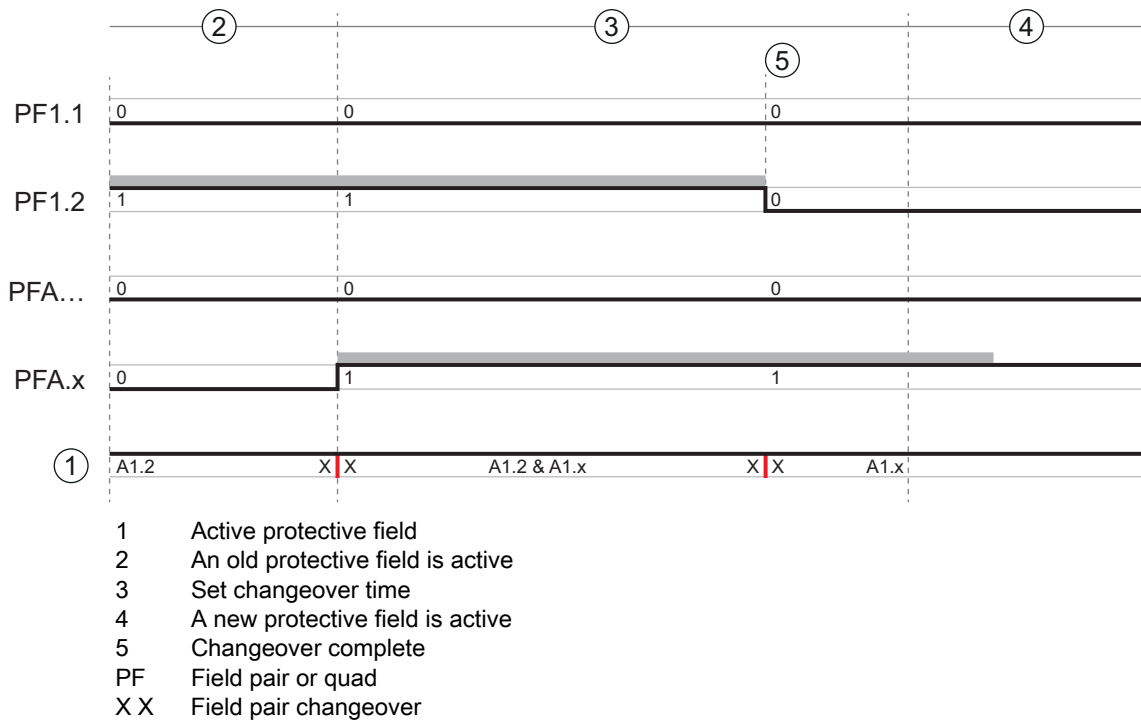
2
3
4
5

PF1.1
0
0
0

PF1.2
1
1
0

PFA…
0
0
0

PFA.x
0
1
1

1
A1.2
X X
A1.2 & A1.x
X X
A1.x

1 Active protective field
2 An old protective field is active
3 Set changeover time
4 A new protective field is active
5 Changeover complete
PF Field pair or quad
X X Field pair changeover